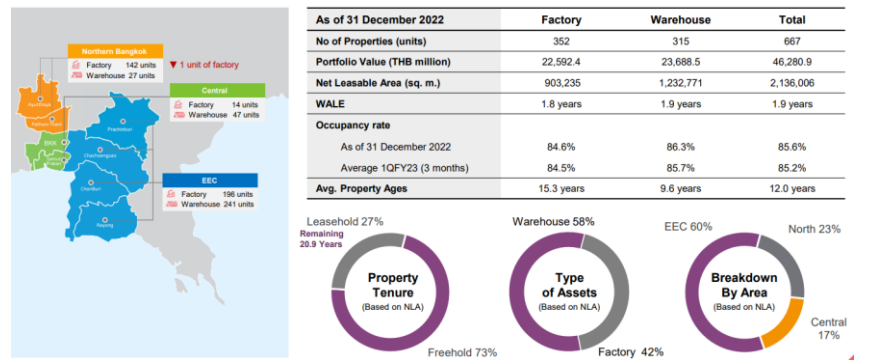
Northern Bangkok
Factory 142 units
Warehouse 27 units
▼ 1 unit of factory

Central
Factory 14 units
Warehouse 47 units

EEC
Factory 196 units
Warehouse 241 units

Ayutthaya
Pathum Thani
BKK
Samut Prakan
Prachinburi
Chachoengsao
Chonburi
Rayong

| As of 31 December 2022 | Factory | Warehouse | Total |
|---|---|---|---|
| No of Properties (units) | 352 | 315 | 667 |
| Portfolio Value (THB million) | 22,592.4 | 23,688.5 | 46,280.9 |
| Net Leasable Area (sq. m.) | 903,235 | 1,232,771 | 2,136,006 |
| WALE | 1.8 years | 1.9 years | 1.9 years |
| Occupancy rate | | | |
| As of 31 December 2022 | 84.6% | 86.3% | 85.6% |
| Average 1QFY23 (3 months) | 84.5% | 85.7% | 85.2% |
| Avg. Property Ages | 15.3 years | 9.6 years | 12.0 years |

Leasehold 27%
Remaining 20.9 Years
Property Tenure
(Based on NLA)
Freehold 73%

Warehouse 58%
Type of Assets
(Based on NLA)
Factory 42%

EEC 60%
North 23%
Breakdown By Area
(Based on NLA)
Central 17%